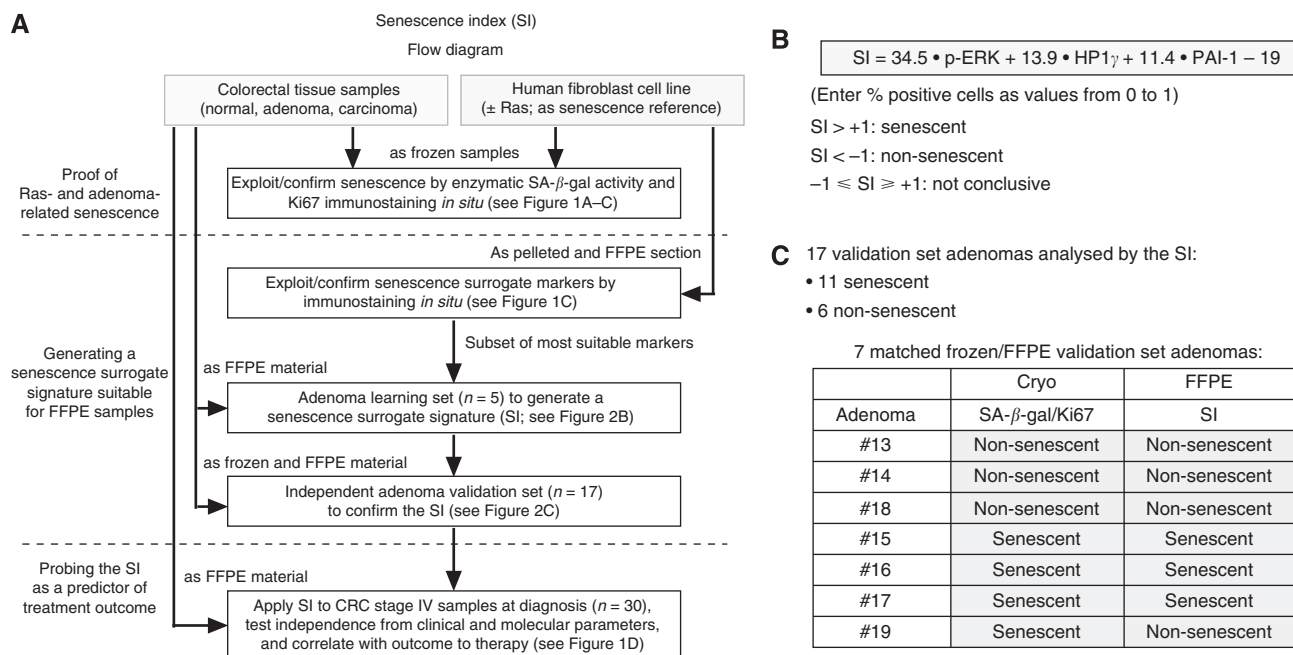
A

Senescence index (SI)

Flow diagram

Colorectal tissue samples (normal, adenoma, carcinoma)

Human fibroblast cell line (± Ras; as senescence reference)

Proof of Ras- and adenoma-related senescence

as frozen samples

Exploit/confirm senescence by enzymatic SA-$\beta$-gal activity and Ki67 immunostaining *in situ* (see Figure 1A–C)

As pelleted and FFPE section

Exploit/confirm senescence surrogate markers by immunostaining *in situ* (see Figure 1C)

Subset of most suitable markers

Generating a senescence surrogate signature suitable for FFPE samples

as FFPE material

Adenoma learning set ($n$ = 5) to generate a senescence surrogate signature (SI; see Figure 2B)

as frozen and FFPE material

Independent adenoma validation set ($n$ = 17) to confirm the SI (see Figure 2C)

Probing the SI as a predictor of treatment outcome

as FFPE material

Apply SI to CRC stage IV samples at diagnosis ($n$ = 30), test independence from clinical and molecular parameters, and correlate with outcome to therapy (see Figure 1D)

B

SI = 34.5 • p-ERK + 13.9 • HP1$\gamma$ + 11.4 • PAI-1 – 19

(Enter % positive cells as values from 0 to 1)

SI > +1: senescent

SI < –1: non-senescent

$-1 \leqslant$ SI $\geqslant +1$: not conclusive

C 17 validation set adenomas analysed by the SI:

• 11 senescent

• 6 non-senescent

7 matched frozen/FFPE validation set adenomas:

| | Cryo | FFPE |
|---|---|---|
| Adenoma | SA-$\beta$-gal/Ki67 | SI |
| #13 | Non-senescent | Non-senescent |
| #14 | Non-senescent | Non-senescent |
| #18 | Non-senescent | Non-senescent |
| #15 | Senescent | Senescent |
| #16 | Senescent | Senescent |
| #17 | Senescent | Senescent |
| #19 | Senescent | Non-senescent |